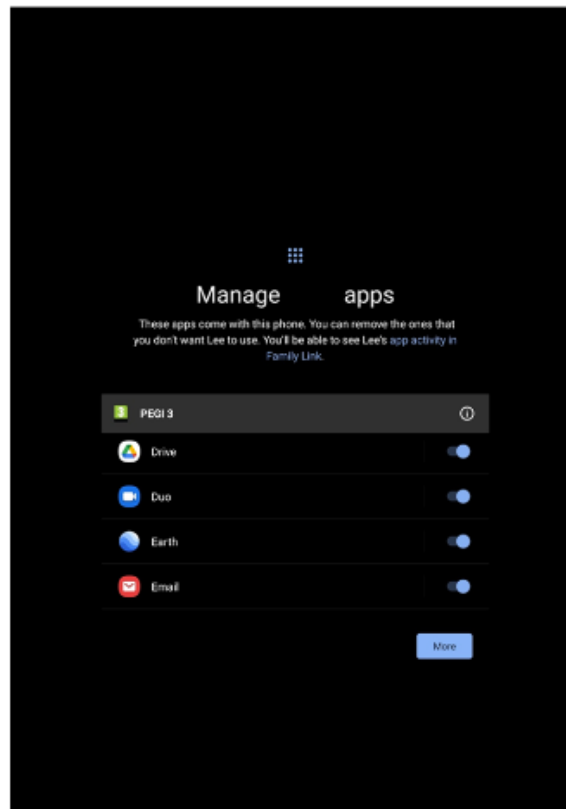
Manage apps

These apps come with this phone. You can remove the ones that you don't want Lee to use. You'll be able to see Lee's app activity in Family Link.

3 PEGI 3

Drive

Duo

Earth

Email

More